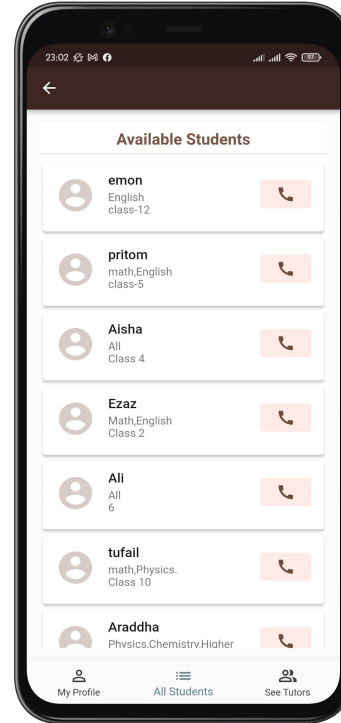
23:02

Available Students

emon
English
class-12

pritom
math,English
class-5

Aisha
All
Class 4

Ezaz
Math,English
Class 2

Ali
All
6

tufail
math,Physics.
Class 10

Araddha
Physics,Chemistry,Higher

My Profile
All Students
See Tutors